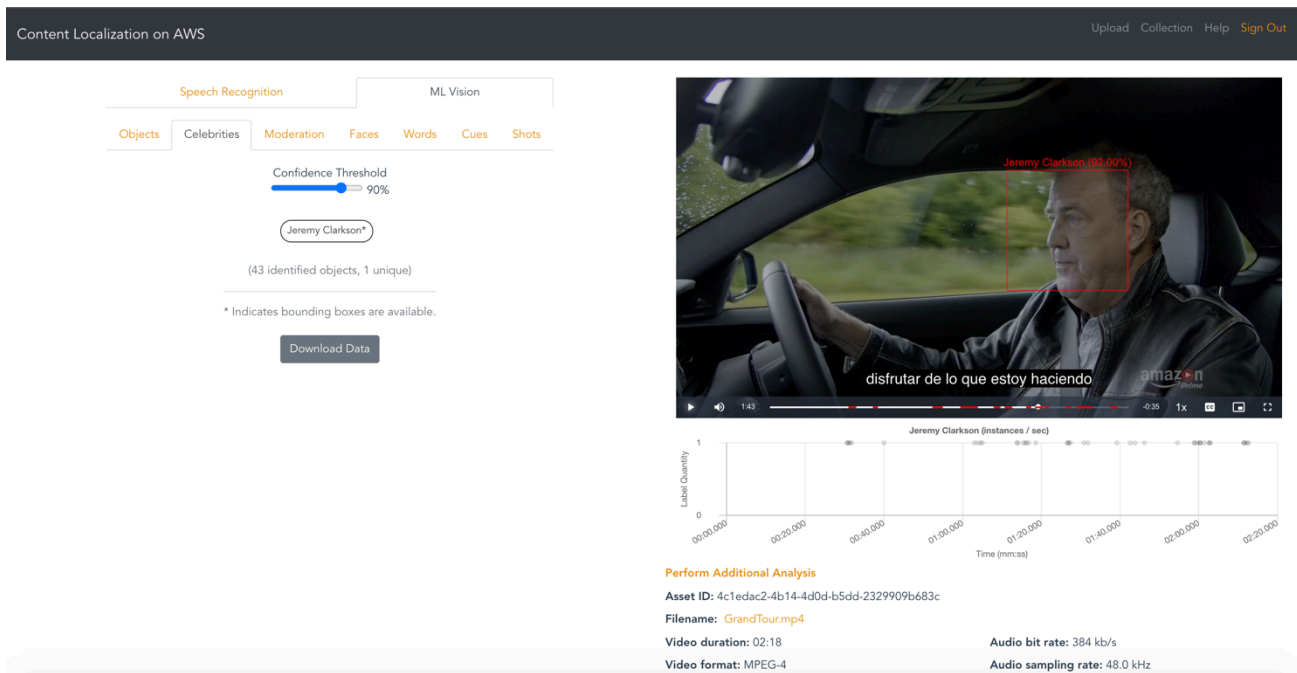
Content Localization on AWS

Upload Collection Help Sign Out

Speech Recognition ML Vision

Objects Celebrities Moderation Faces Words Cues Shots

Confidence Threshold
90%

Jeremy Clarkson*

(43 identified objects, 1 unique)

* Indicates bounding boxes are available.

Download Data

Jeremy Clarkson (92.00%)

disfrutar de lo que estoy haciendo

amazon Prime

1:43 -0:35 1x

Jeremy Clarkson (instances / sec)

1
0
Label Quantity

00:00.000 00:20.000 00:40.000 01:00.000 01:20.000 01:40.000 02:00.000 02:20.000
Time (mm:ss)

Perform Additional Analysis

Asset ID: 4c1edac2-4b14-4d0d-b5dd-2329909b683c

Filename: GrandTour.mp4

Video duration: 02:18

Audio bit rate: 384 kb/s

Video format: MPEG-4

Audio sampling rate: 48.0 kHz